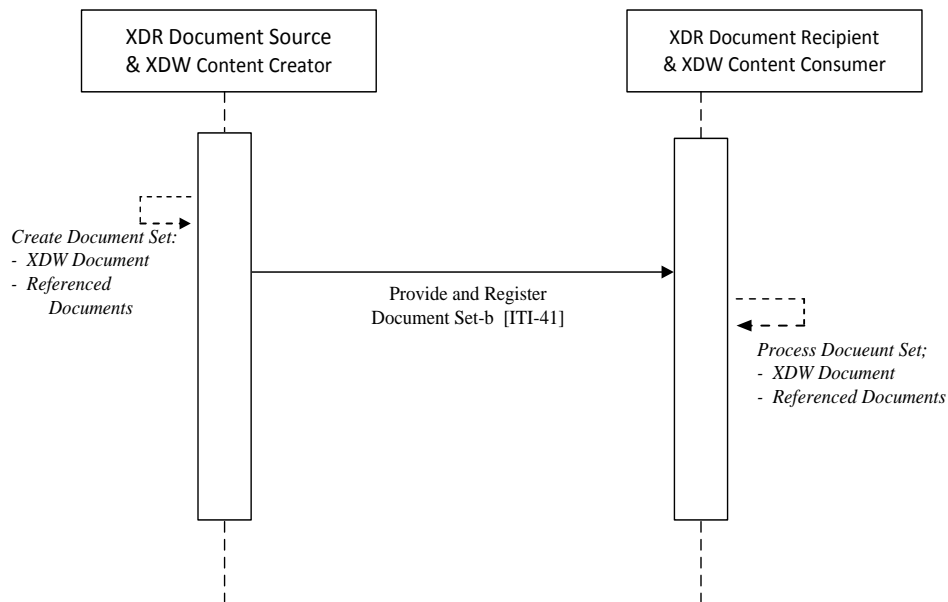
XDR Document Source
& XDW Content Creator

XDR Document Recipient
& XDW Content Consumer

Create Document Set:
- XDW Document
- Referenced Documents

Provide and Register Document Set-b [ITI-41]

Process Docueunt Set;
- XDW Document
- Referenced Documents